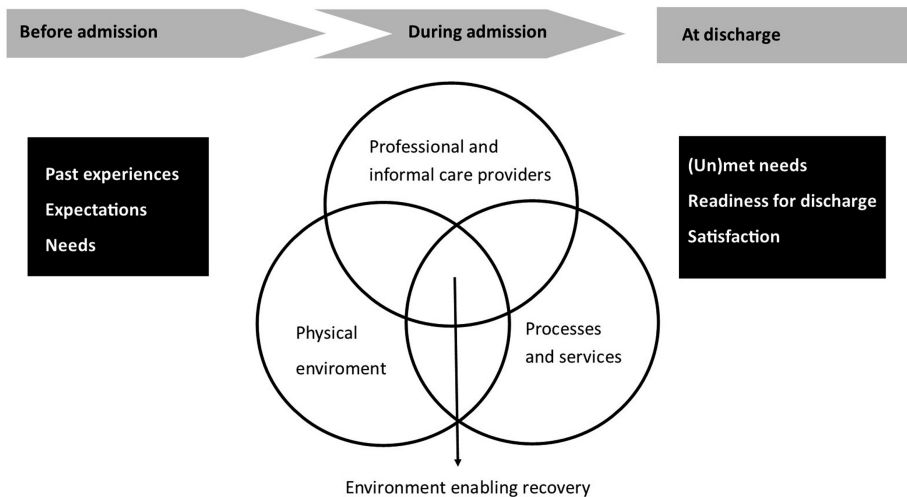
Before admission

During admission

At discharge

Past experiences
Expectations
Needs

Professional and informal care providers

Physical enviroment

Processes and services

Environment enabling recovery

(Un)met needs
Readiness for discharge
Satisfaction